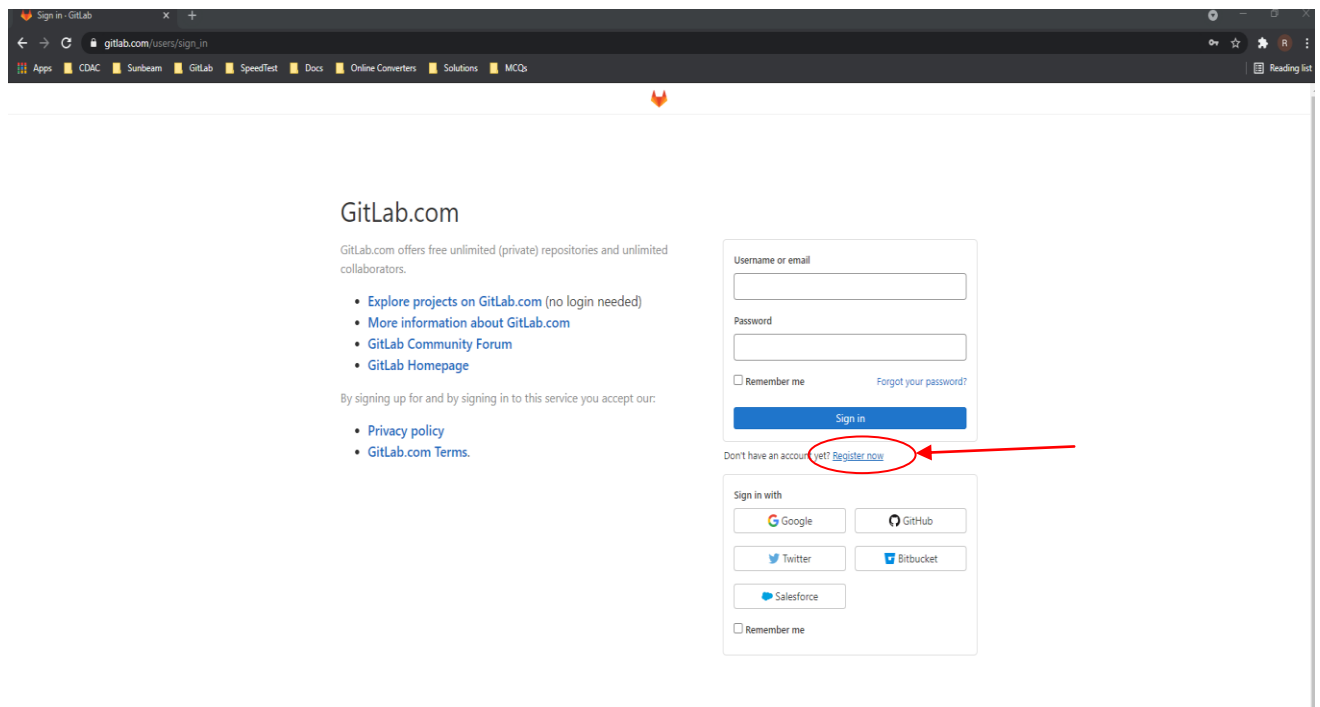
Sign in · GitLab × +

gitlab.com/users/sign_in

Apps CDAC Sunbeam GitLab SpeedTest Docs Online Converters Solutions MCQs Reading list

GitLab.com

GitLab.com offers free unlimited (private) repositories and unlimited collaborators.

- Explore projects on GitLab.com (no login needed)
- More information about GitLab.com
- GitLab Community Forum
- GitLab Homepage

By signing up for and by signing in to this service you accept our:

- Privacy policy
- GitLab.com Terms.

Username or email

Password

Remember me

Forgot your password?

Sign in

Don't have an account yet? Register now

Sign in with

Google

GitHub

Twitter

Bitbucket

Salesforce

Remember me